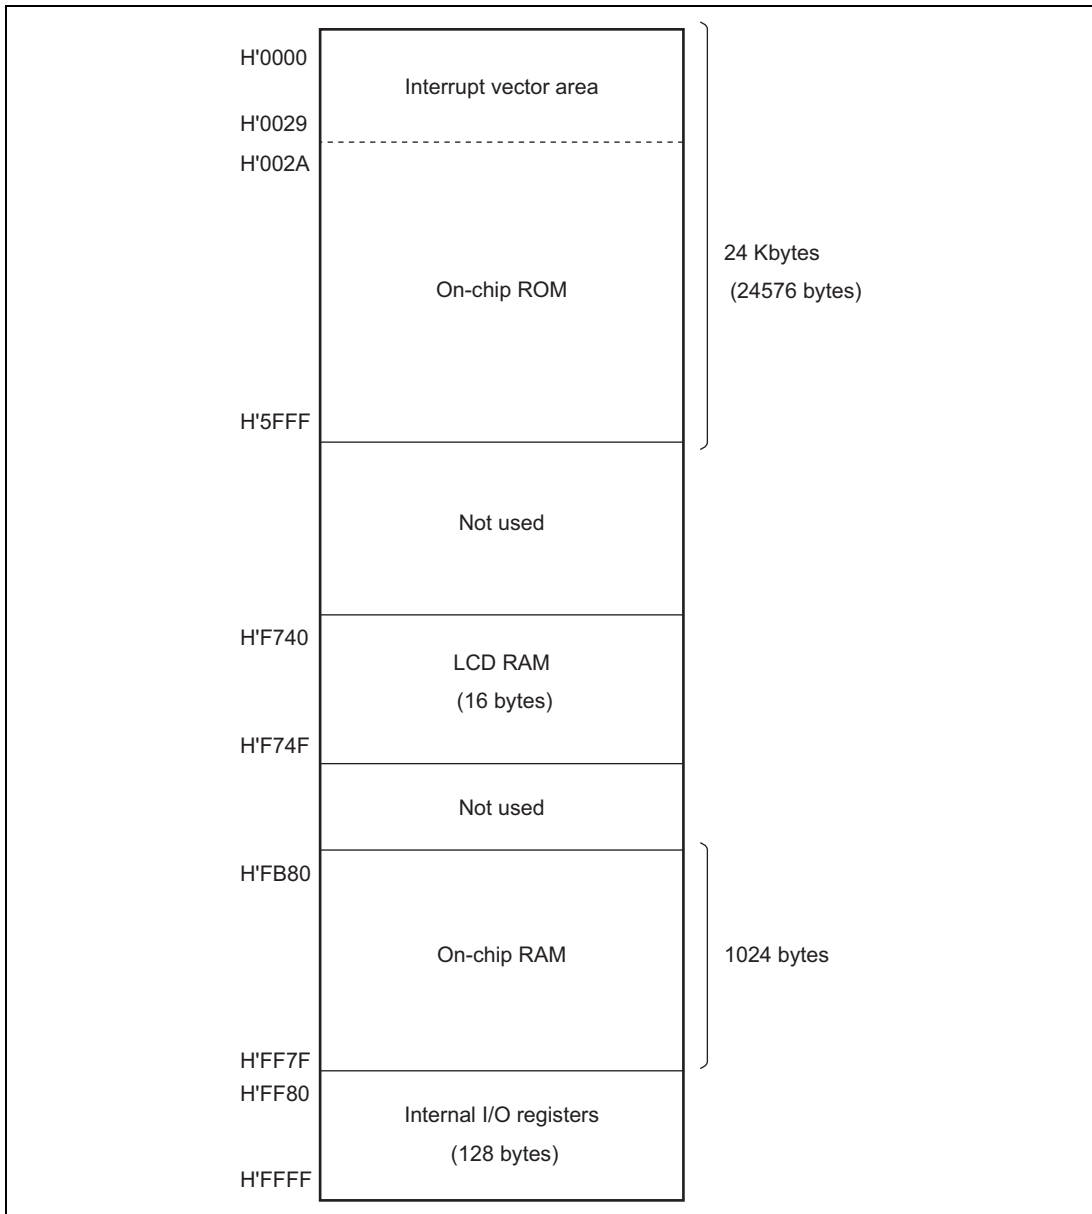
H'0000
Interrupt vector area
H'0029
H'002A
On-chip ROM
24 Kbytes
(24576 bytes)
H'5FFF
Not used
H'F740
LCD RAM
(16 bytes)
H'F74F
Not used
H'FB80
On-chip RAM
1024 bytes
H'FF7F
H'FF80
Internal I/O registers
(128 bytes)
H'FFFF